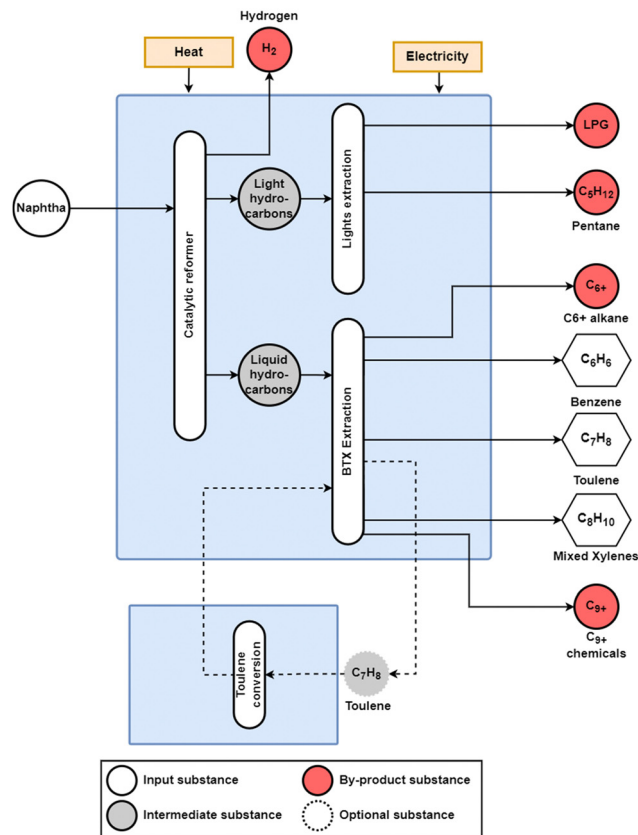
Hydrogen

$H_2$

Heat

Electricity

Naphtha

Catalytic reformer

Light hydrocarbons

Lights extraction

LPG

$C_5H_{12}$

Pentane

$C_{6+}$

C6+ alkane

Liquid hydrocarbons

BTX Extraction

$C_6H_6$

Benzene

$C_7H_8$

Toulene

$C_8H_{10}$

Mixed Xylenes

$C_{9+}$

$C_{9+}$ chemicals

Toulene conversion

$C_7H_8$

Toulene

Input substance

By-product substance

Intermediate substance

Optional substance